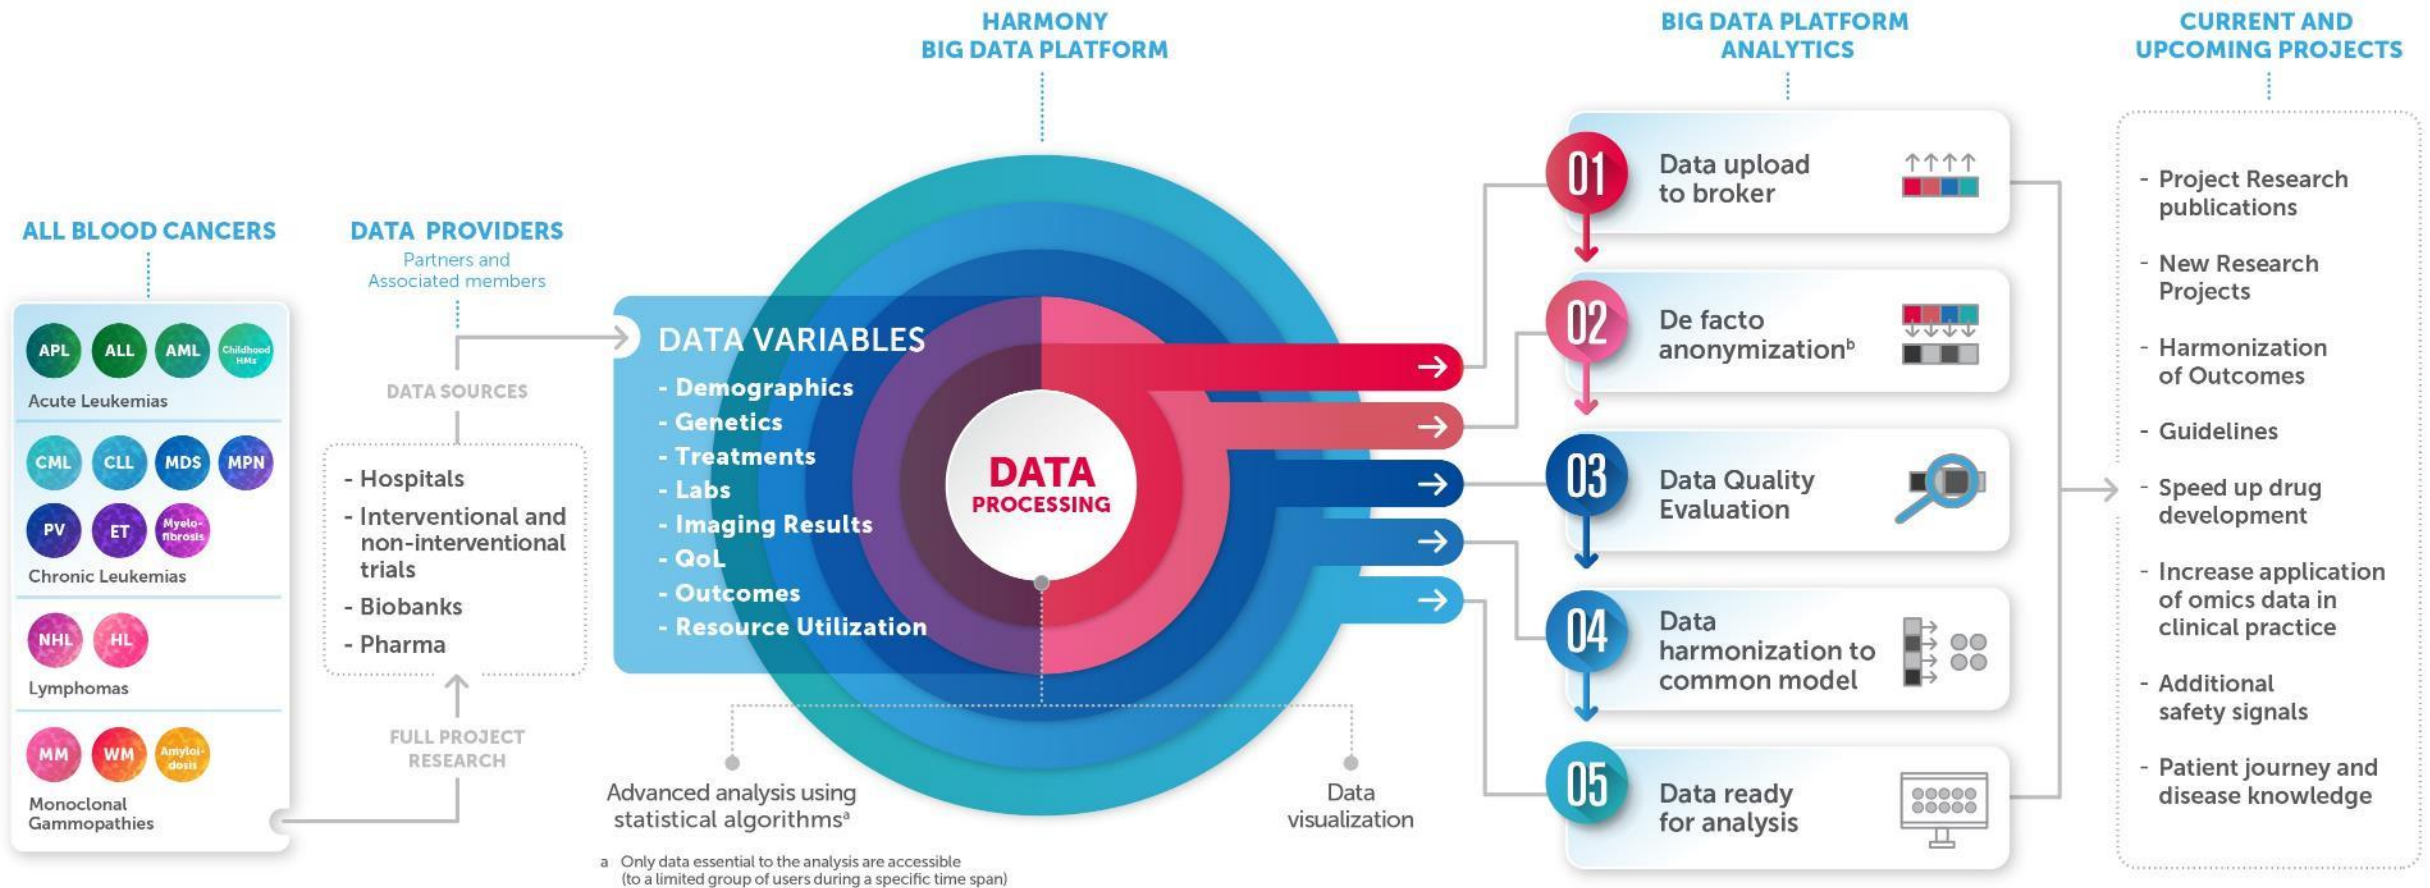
HARMONY
BIG DATA PLATFORM

BIG DATA PLATFORM
ANALYTICS

CURRENT AND
UPCOMING PROJECTS

ALL BLOOD CANCERS

DATA PROVIDERS
Partners and
Associated members

APL ALL AML Childhood HMs
Acute Leukemias

CML CLL MDS MPN
PV ET Myelofibrosis
Chronic Leukemias

NHL HL
Lymphomas

MM WM Amyloidosis
Monoclonal Gammopathies

DATA SOURCES

- Hospitals
- Interventional and non-interventional trials
- Biobanks
- Pharma

FULL PROJECT RESEARCH

DATA VARIABLES
- Demographics
- Genetics
- Treatments
- Labs
- Imaging Results
- QoL
- Outcomes
- Resource Utilization

DATA
PROCESSING

Advanced analysis using statistical algorithms$^a$

Data visualization

a Only data essential to the analysis are accessible (to a limited group of users during a specific time span)

01 Data upload to broker

02 De facto anonymization$^b$

03 Data Quality Evaluation

04 Data harmonization to common model

05 Data ready for analysis

- Project Research publications
- New Research Projects
- Harmonization of Outcomes
- Guidelines
- Speed up drug development
- Increase application of omics data in clinical practice
- Additional safety signals
- Patient journey and disease knowledge